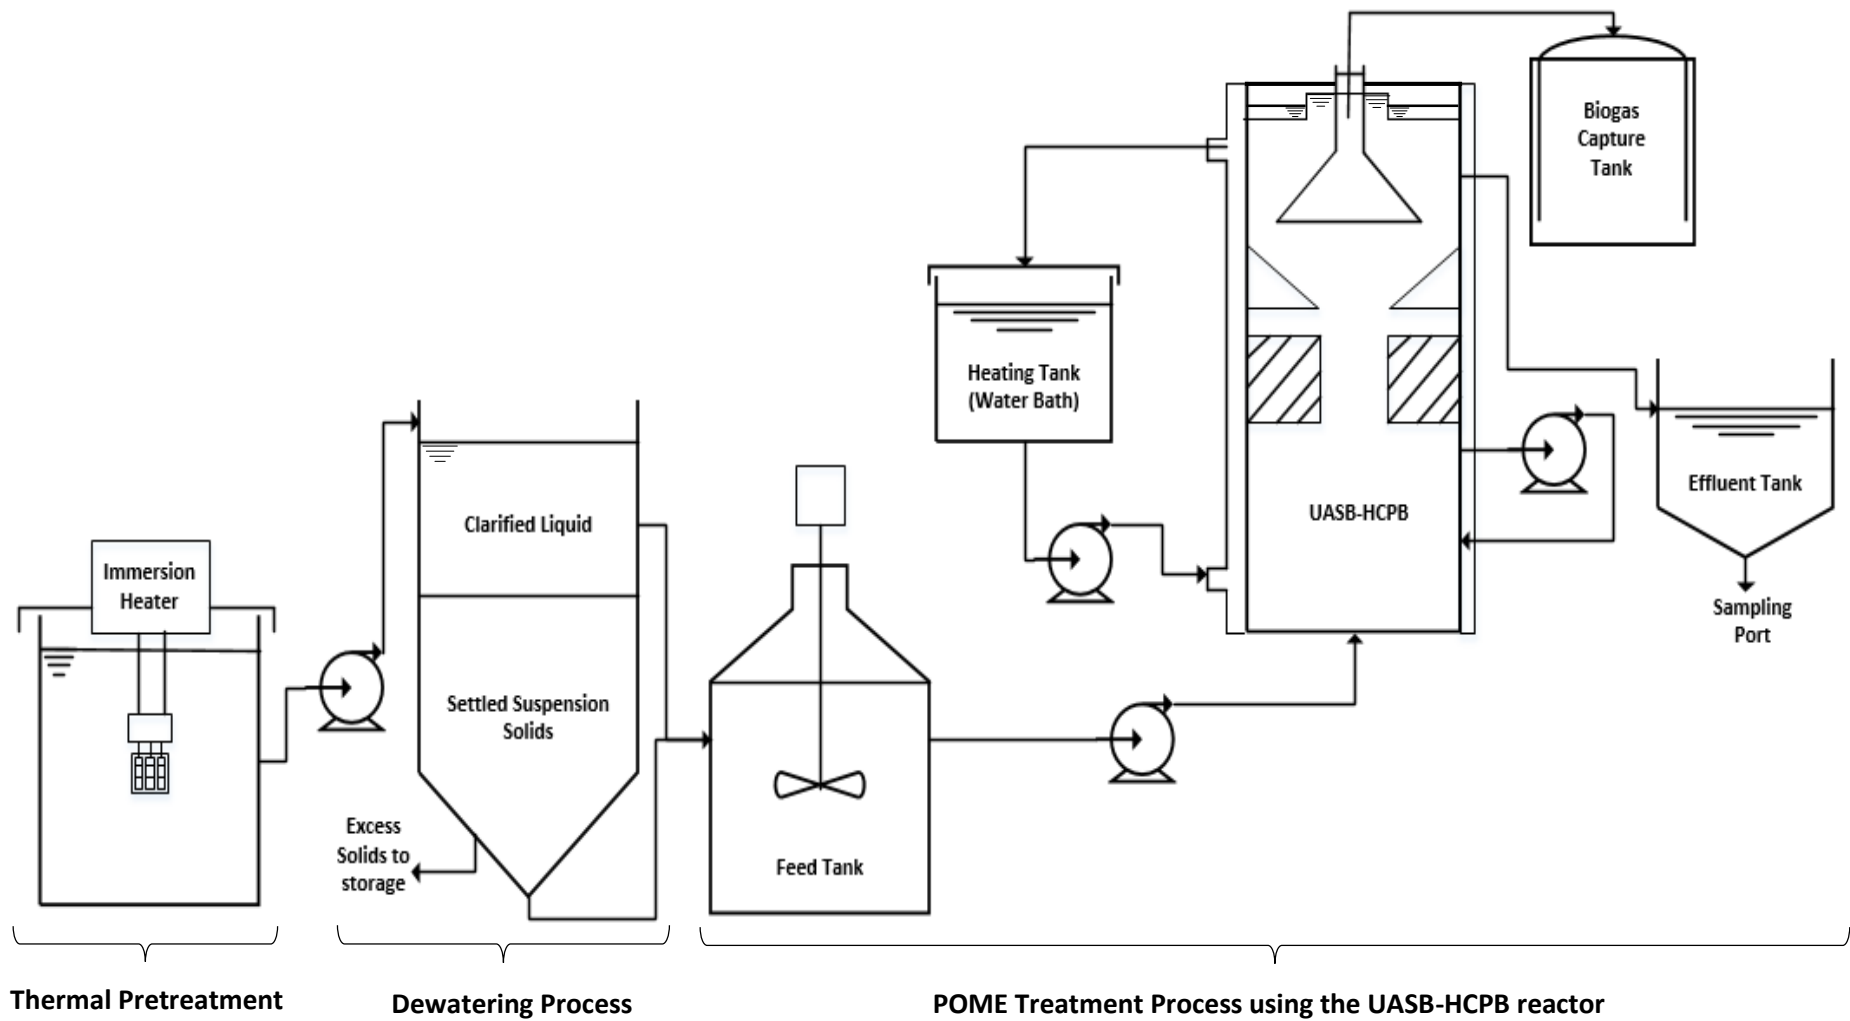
Biogas Capture Tank

Heating Tank (Water Bath)

UASB-HCPB

Effluent Tank

Sampling Port

Immersion Heater

Clarified Liquid

Settled Suspension Solids

Excess Solids to storage

Feed Tank

Thermal Pretreatment

Dewatering Process

POME Treatment Process using the UASB-HCPB reactor